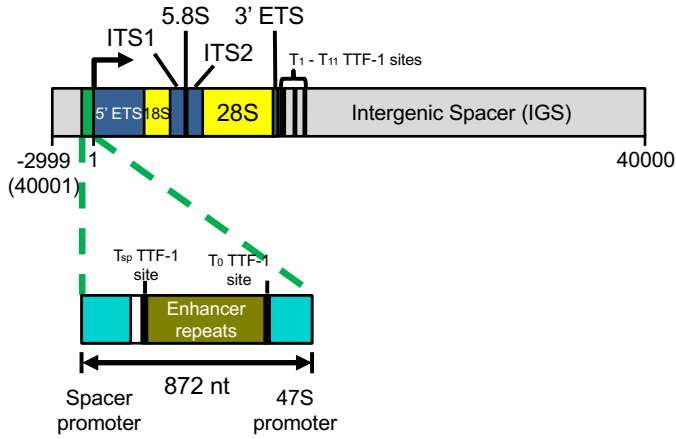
5.8S
3' ETS
ITS1
ITS2
$T_1$ - $T_{11}$ TTF-1 sites
5' ETS
18S
28S
Intergenic Spacer (IGS)
-2999
(40001)
1
40000
$T_{sp}$ TTF-1 site
$T_0$ TTF-1 site
Enhancer repeats
872 nt
Spacer promoter
47S promoter